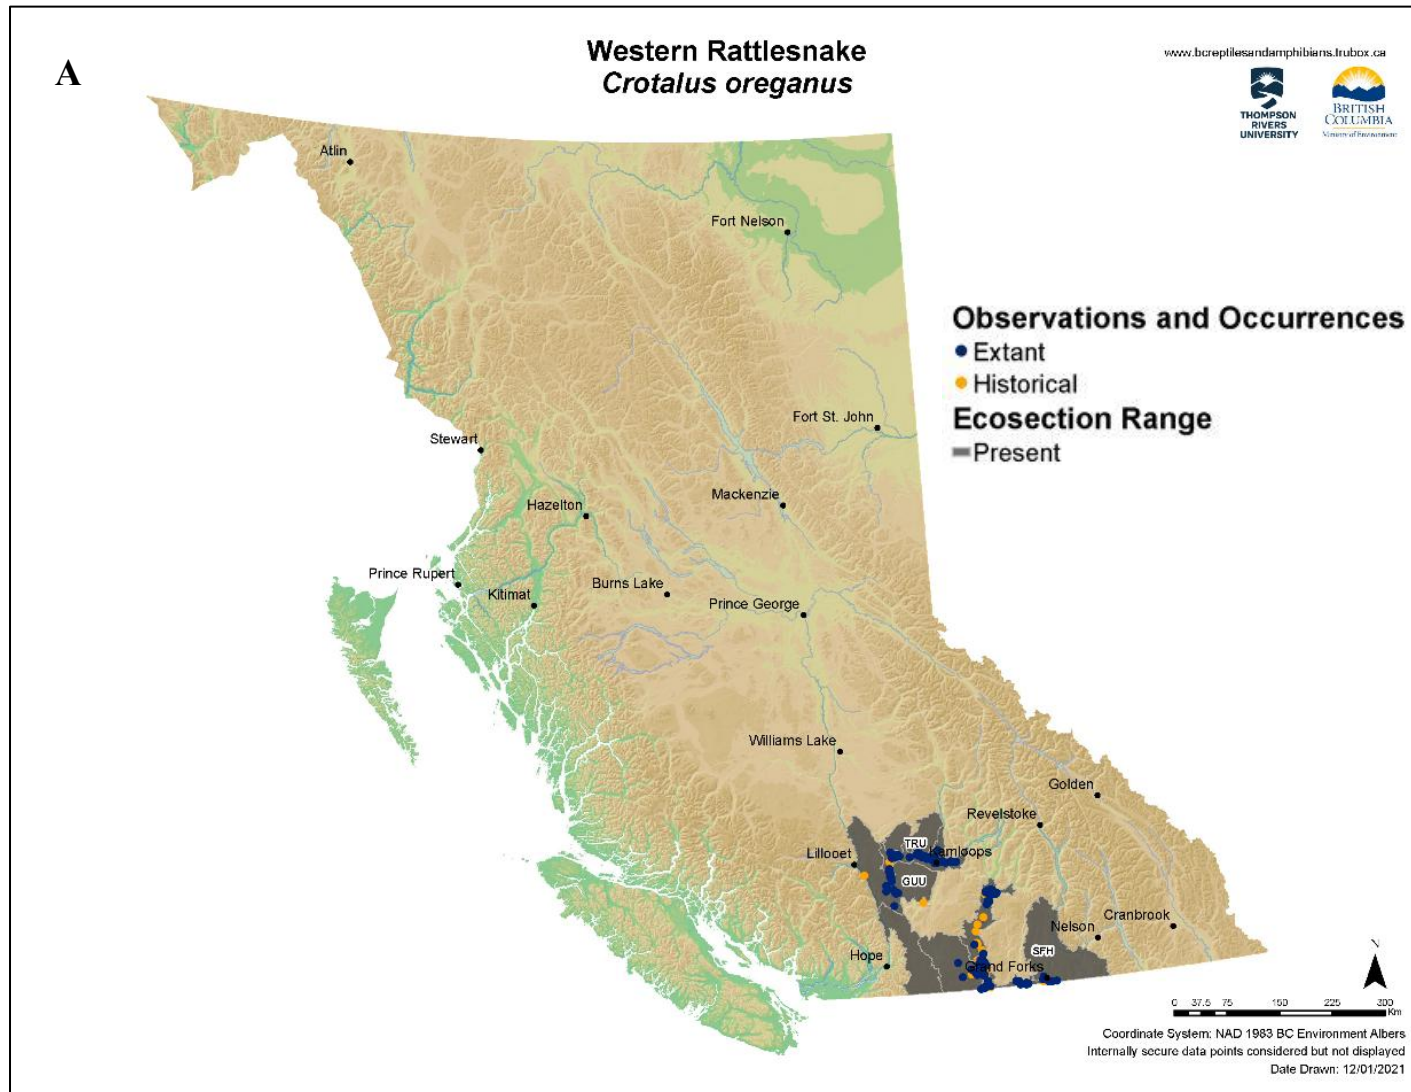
A

Western Rattlesnake
Crotalus oreganus

www.bcreptilesandamphibians.trubox.ca

THOMPSON RIVERS UNIVERSITY

BRITISH COLUMBIA
Ministry of Environment

Atlin
Fort Nelson
Fort St. John
Stewart
Hazelton
Mackenzie
Prince Rupert
Kitimat
Burns Lake
Prince George
Williams Lake
Golden
Revelstoke
Lillooet
TRU
Kamloops
GUU
Cranbrook
Nelson
SFH
Hope
Grand Forks

Observations and Occurrences
Extant
Historical
Ecosection Range
Present

0 37.5 75 150 225 300 Km

N

Coordinate System: NAD 1983 BC Environment Albers
Internally secure data points considered but not displayed
Date Drawn: 12/01/2021